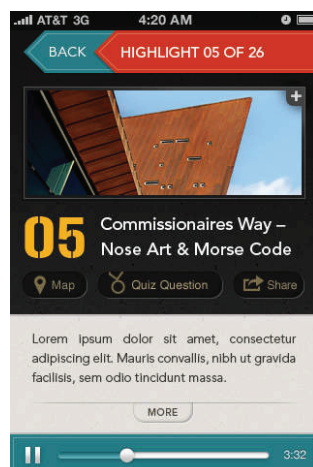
AT&T 3G 4:20 AM

BACK HIGHLIGHT 05 OF 26

+

05 Commissionaires Way – Nose Art & Morse Code

Map Quiz Question Share

Lorem ipsum dolor sit amet, consectetur adipiscing elit. Mauris convallis, nibh ut gravida facilisis, sem odio tincidunt massa.

MORE

3:32